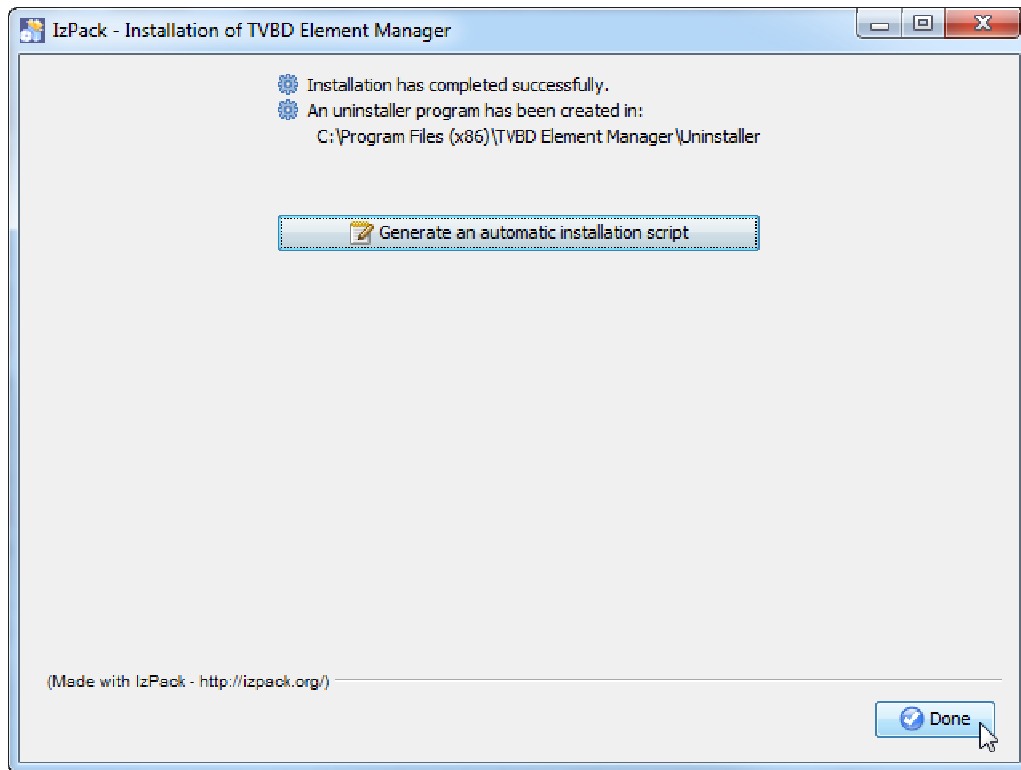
IzPack - Installation of TVBD Element Manager

Installation has completed successfully.
An uninstaller program has been created in:
C:\Program Files (x86)\TVBD Element Manager\Uninstaller

Generate an automatic installation script

(Made with IzPack - http://izpack.org/)

Done